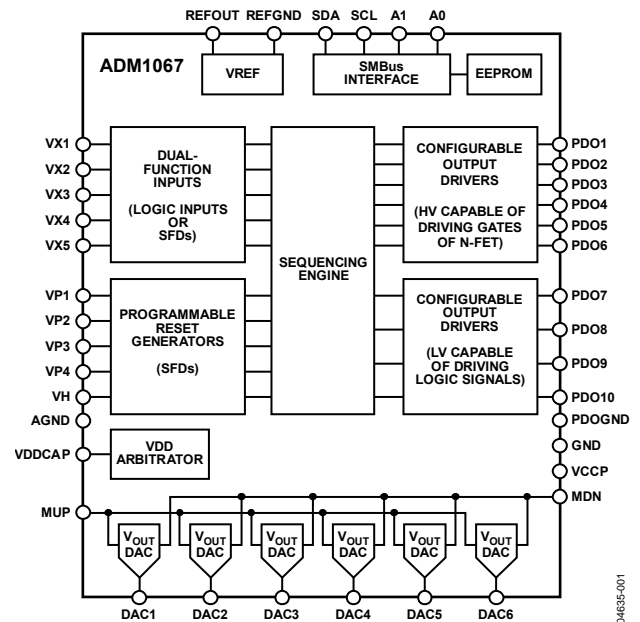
REFOUT REFGND SDA SCL A1 A0

ADM1067

VREF

SMBus INTERFACE

EEPROM

VX1
VX2
VX3
VX4
VX5

DUAL-FUNCTION INPUTS

(LOGIC INPUTS OR SFDs)

SEQUENCING ENGINE

CONFIGURABLE OUTPUT DRIVERS

(HV CAPABLE OF DRIVING GATES OF N-FET)

PDO1
PDO2
PDO3
PDO4
PDO5
PDO6

VP1
VP2
VP3
VP4
VH

PROGRAMMABLE RESET GENERATORS

(SFDs)

CONFIGURABLE OUTPUT DRIVERS

(LV CAPABLE OF DRIVING LOGIC SIGNALS)

PDO7
PDO8
PDO9
PDO10
PDOGND

AGND

VDDCAP

VDD ARBITRATOR

GND
VCCP

MUP

MDN

$V_{OUT}$ DAC
$V_{OUT}$ DAC
$V_{OUT}$ DAC
$V_{OUT}$ DAC
$V_{OUT}$ DAC
$V_{OUT}$ DAC

DAC1 DAC2 DAC3 DAC4 DAC5 DAC6

04635-001